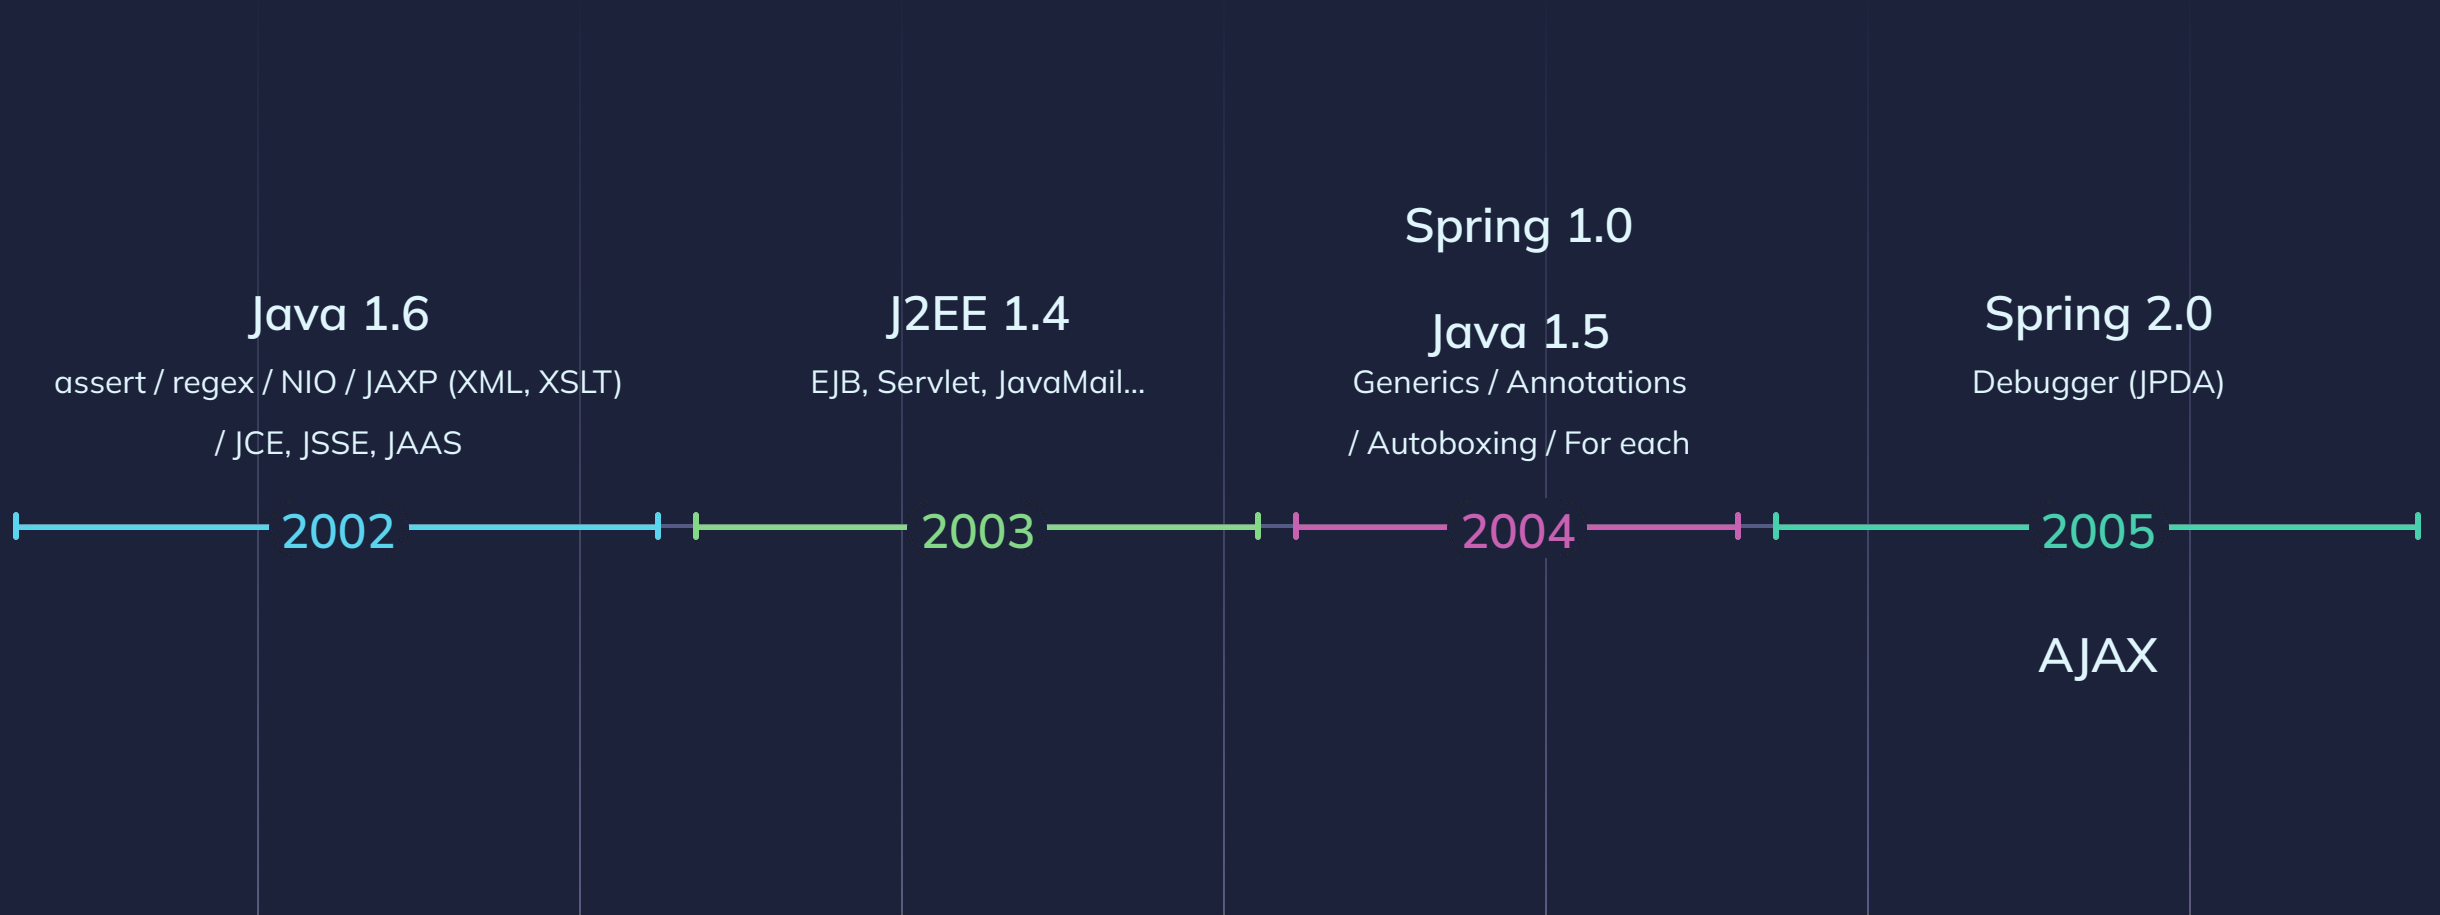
Java 1.6
assert / regex / NIO / JAXP (XML, XSLT) / JCE, JSSE, JAAS

2002

J2EE 1.4
EJB, Servlet, JavaMail...

2003

Spring 1.0

Java 1.5
Generics / Annotations / Autoboxing / For each

2004

Spring 2.0
Debugger (JPDA)

2005

AJAX